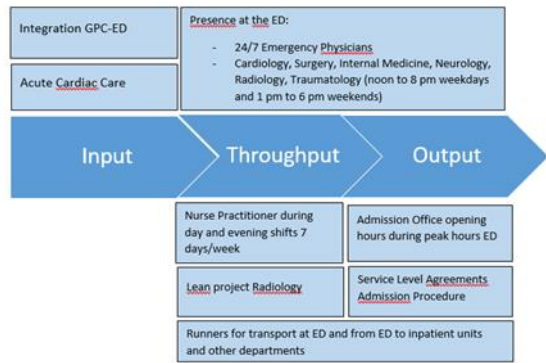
Integration GPC-ED

Acute Cardiac Care

Presence at the ED:

- 24/7 Emergency Physicians
- Cardiology, Surgery, Internal Medicine, Neurology, Radiology, Traumatology (noon to 8 pm weekdays and 1 pm to 6 pm weekends)

Input

Throughput

Output

Nurse Practitioner during day and evening shifts 7 days/week

Admission Office opening hours during peak hours ED

Lean project Radiology

Service Level Agreements Admission Procedure

Runners for transport at ED and from ED to inpatient units and other departments